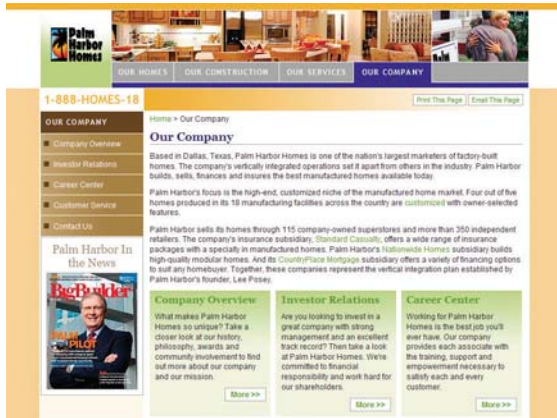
Palm Harbor Homes

OUR HOMES | OUR CONSTRUCTION | OUR SERVICES | OUR COMPANY

1-888-HOMES-18

OUR COMPANY

Company Overview
Investor Relations
Career Center
Customer Service
Contact Us

Palm Harbor In the News

Big Builder

PILOT

Print This Page | Email This Page

Home > Our Company

Our Company

Based in Dallas, Texas, Palm Harbor Homes is one of the nation's largest marketers of factory-built homes. The company's vertically integrated operations set it apart from others in the industry. Palm Harbor builds, sells, finances and insures the best manufactured homes available today.

Palm Harbor's focus is the high-end, customized niche of the manufactured home market. Four out of five homes produced in its 18 manufacturing facilities across the country are customized with owner-selected features.

Palm Harbor sells its homes through 115 company-owned superstores and more than 350 independent retailers. The company's insurance subsidiary, Standard Casualty, offers a wide range of insurance packages with a specialty in manufactured homes. Palm Harbor's Nationwide Homes subsidiary builds high-quality modular homes. And its CountryPlace Mortgage subsidiary offers a variety of financing options to suit any homebuyer. Together, these companies represent the vertical integration plan established by Palm Harbor's founder, Lee Posey.

Company Overview
What makes Palm Harbor Homes so unique? Take a closer look at our history, philosophy, awards and community involvement to find out more about our company and our mission.
More >>

Investor Relations
Are you looking to invest in a great company with strong management and an excellent track record? Then take a look at Palm Harbor Homes. We're committed to financial responsibility and work hard for our shareholders.
More >>

Career Center
Working for Palm Harbor Homes is the best job you'll ever have. Our company provides each associate with the training, support and empowerment necessary to satisfy each and every customer.
More >>